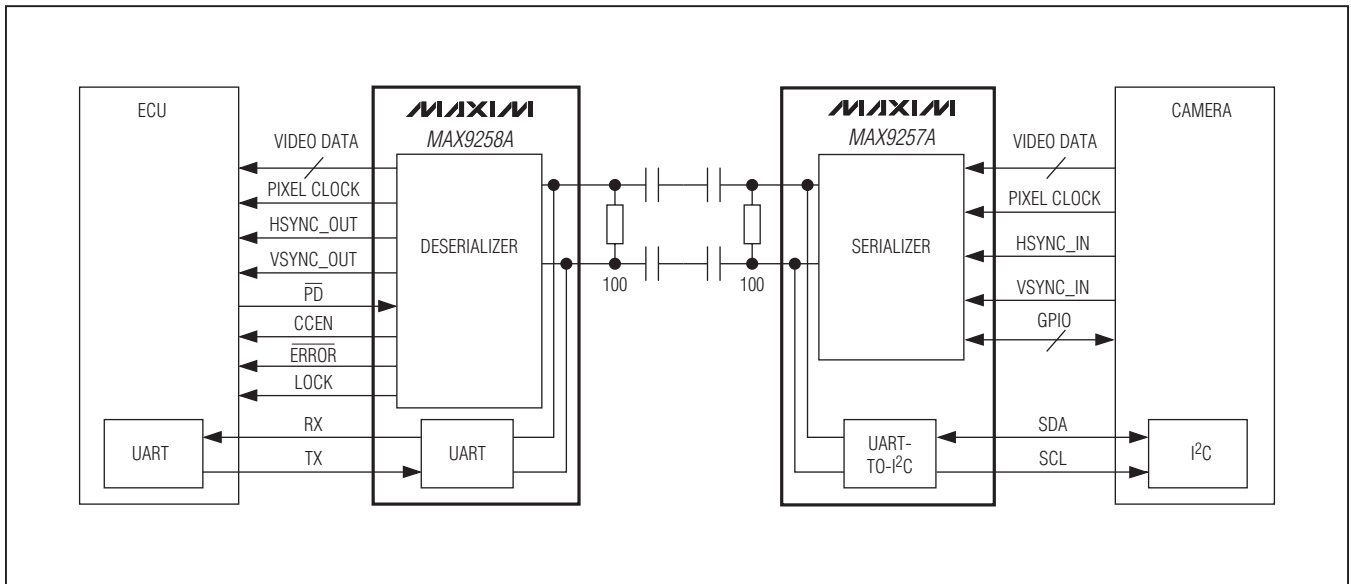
ECU

MAXIM
MAX9258A

VIDEO DATA
PIXEL CLOCK
HSYNC_OUT
VSYNC_OUT
$\overline{PD}$
CCEN
$\overline{ERROR}$
LOCK

DESERIALIZER

UART
RX
TX
UART

100
100

MAXIM
MAX9257A

SERIALIZER

UART-TO-I$^2$C

CAMERA

VIDEO DATA
PIXEL CLOCK
HSYNC_IN
VSYNC_IN
GPIO
SDA
SCL

I$^2$C